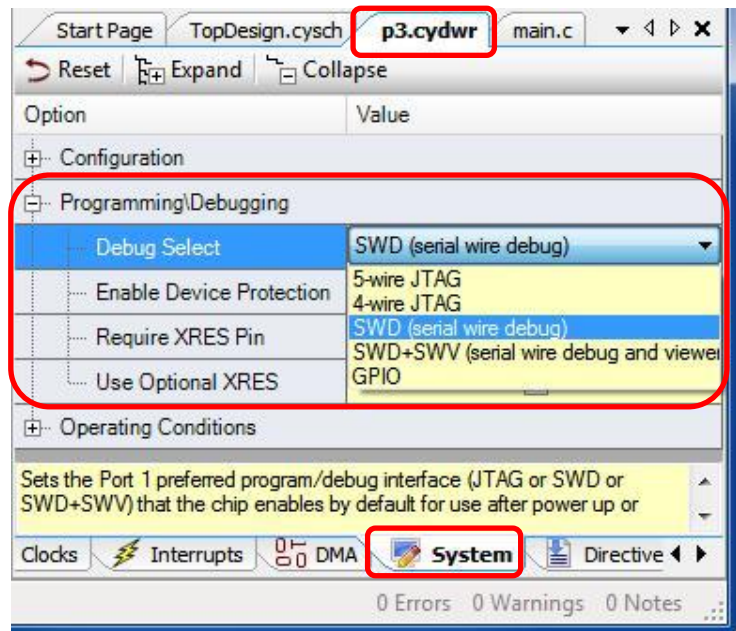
Start Page TopDesign.cysch p3.cydwr main.c

Reset Expand Collapse

| Option | Value |
|---|---|
| Configuration | |
| Programming\Debugging | |
| Debug Select | SWD (serial wire debug) |
| Enable Device Protection | |
| Require XRES Pin | |
| Use Optional XRES | |
| Operating Conditions | |

5-wire JTAG
4-wire JTAG
SWD (serial wire debug)
SWD+SWV (serial wire debug and viewer
GPIO

Sets the Port 1 preferred program/debug interface (JTAG or SWD or SWD+SWV) that the chip enables by default for use after power up or

Clocks Interrupts DMA System Directive

0 Errors 0 Warnings 0 Notes